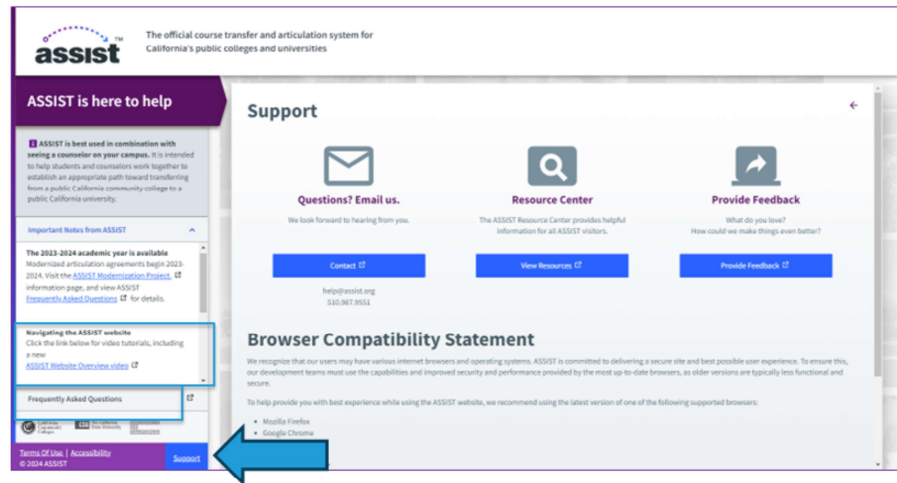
assist™

The official course transfer and articulation system for California's public colleges and universities

ASSIST is here to help

ASSIST is best used in combination with seeing a counselor on your campus. It is intended to help students and counselors work together to establish an appropriate path toward transferring from a public California community college to a public California university.

Important Notes from ASSIST

The 2023-2024 academic year is available
Modernized articulation agreements begin 2023-2024. Visit the ASSIST Modernization Project information page, and view ASSIST Frequently Asked Questions for details.

Navigating the ASSIST website
Click the link below for video tutorials, including a new
ASSIST Website Overview video

Frequently Asked Questions

Terms Of Use | Accessibility
© 2024 ASSIST

Support

Support

Questions? Email us.
We look forward to hearing from you.
Contact
help@assist.org
510.987.9551

Resource Center
The ASSIST Resource Center provides helpful information for all ASSIST visitors.
View Resources

Provide Feedback
What do you love?
How could we make things even better?
Provide Feedback

Browser Compatibility Statement

We recognize that our users may have various internet browsers and operating systems. ASSIST is committed to delivering a secure site and best possible user experience. To ensure this, our development teams must use the capabilities and improved security and performance provided by the most up-to-date browsers, as older versions are typically less functional and secure.

To help provide you with best experience while using the ASSIST website, we recommend using the latest version of one of the following supported browsers:

- Mozilla Firefox
- Google Chrome